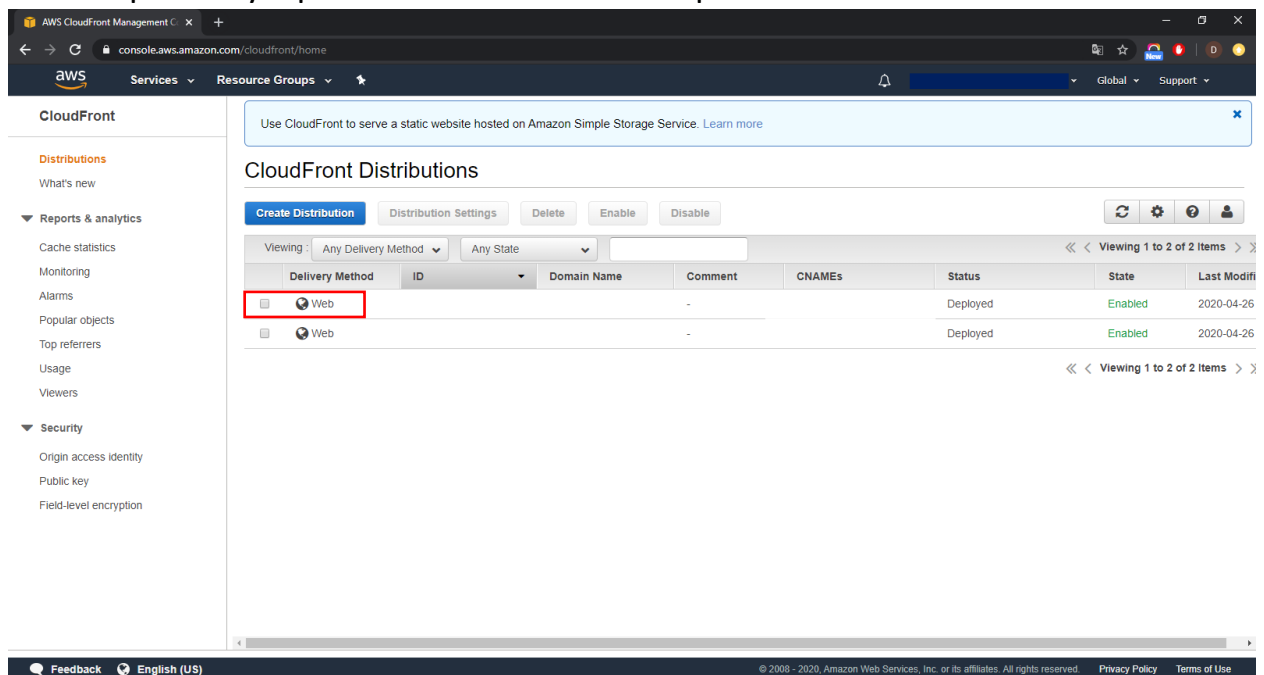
AWS CloudFront Management C ×

console.aws.amazon.com/cloudfront/home

New

D

aws Services Resource Groups

Global Support

CloudFront

Distributions
What's new

Reports & analytics
Cache statistics
Monitoring
Alarms
Popular objects
Top referrers
Usage
Viewers

Security
Origin access identity
Public key
Field-level encryption

Use CloudFront to serve a static website hosted on Amazon Simple Storage Service. Learn more

CloudFront Distributions

Create Distribution Distribution Settings Delete Enable Disable

Viewing : Any Delivery Method Any State

Viewing 1 to 2 of 2 Items

| | Delivery Method | ID | Domain Name | Comment | CNAMEs | Status | State | Last Modifi |
|---|---|---|---|---|---|---|---|---|
| | Web | | | - | | Deployed | Enabled | 2020-04-26 |
| | Web | | | - | | Deployed | Enabled | 2020-04-26 |

Viewing 1 to 2 of 2 Items

Feedback English (US)

© 2008 - 2020, Amazon Web Services, Inc. or its affiliates. All rights reserved. Privacy Policy Terms of Use